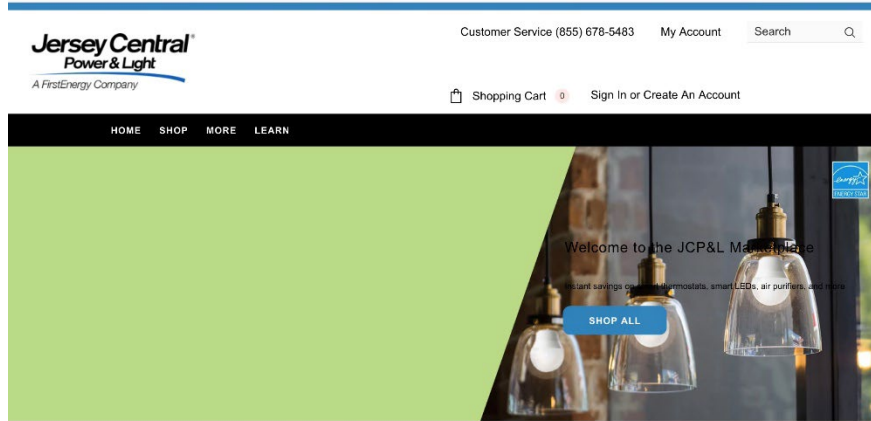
Jersey Central® Power & Light
A FirstEnergy Company

Customer Service (855) 678-5483 My Account Search

Shopping Cart 0 Sign In or Create An Account

HOME SHOP MORE LEARN

ENERGY STAR

Welcome to the JCP&L Marketplace

Instant savings on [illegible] thermostats, smart LEDs, air purifiers, and more

SHOP ALL